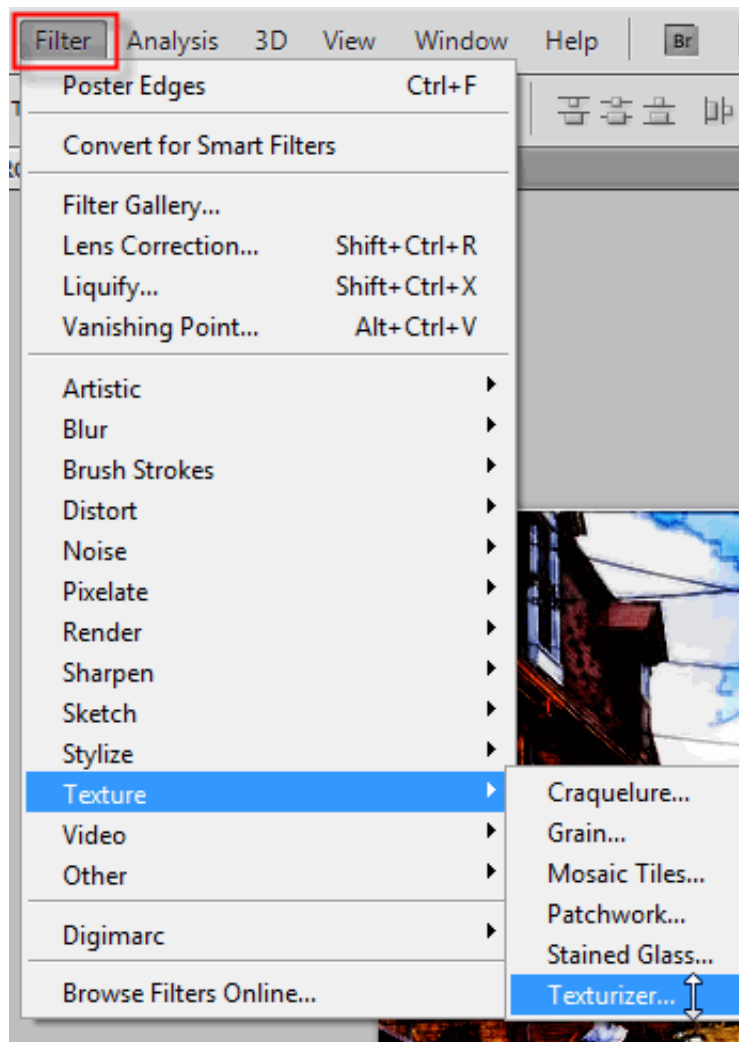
Filter Analysis 3D View Window Help Br

Poster Edges Ctrl+F

Convert for Smart Filters

Filter Gallery...
Lens Correction... Shift+Ctrl+R
Liquify... Shift+Ctrl+X
Vanishing Point... Alt+Ctrl+V

Artistic
Blur
Brush Strokes
Distort
Noise
Pixelate
Render
Sharpen
Sketch
Stylize
Texture
Video
Other

Digimarc

Browse Filters Online...

Craquelure...
Grain...
Mosaic Tiles...
Patchwork...
Stained Glass...
Texturizer...